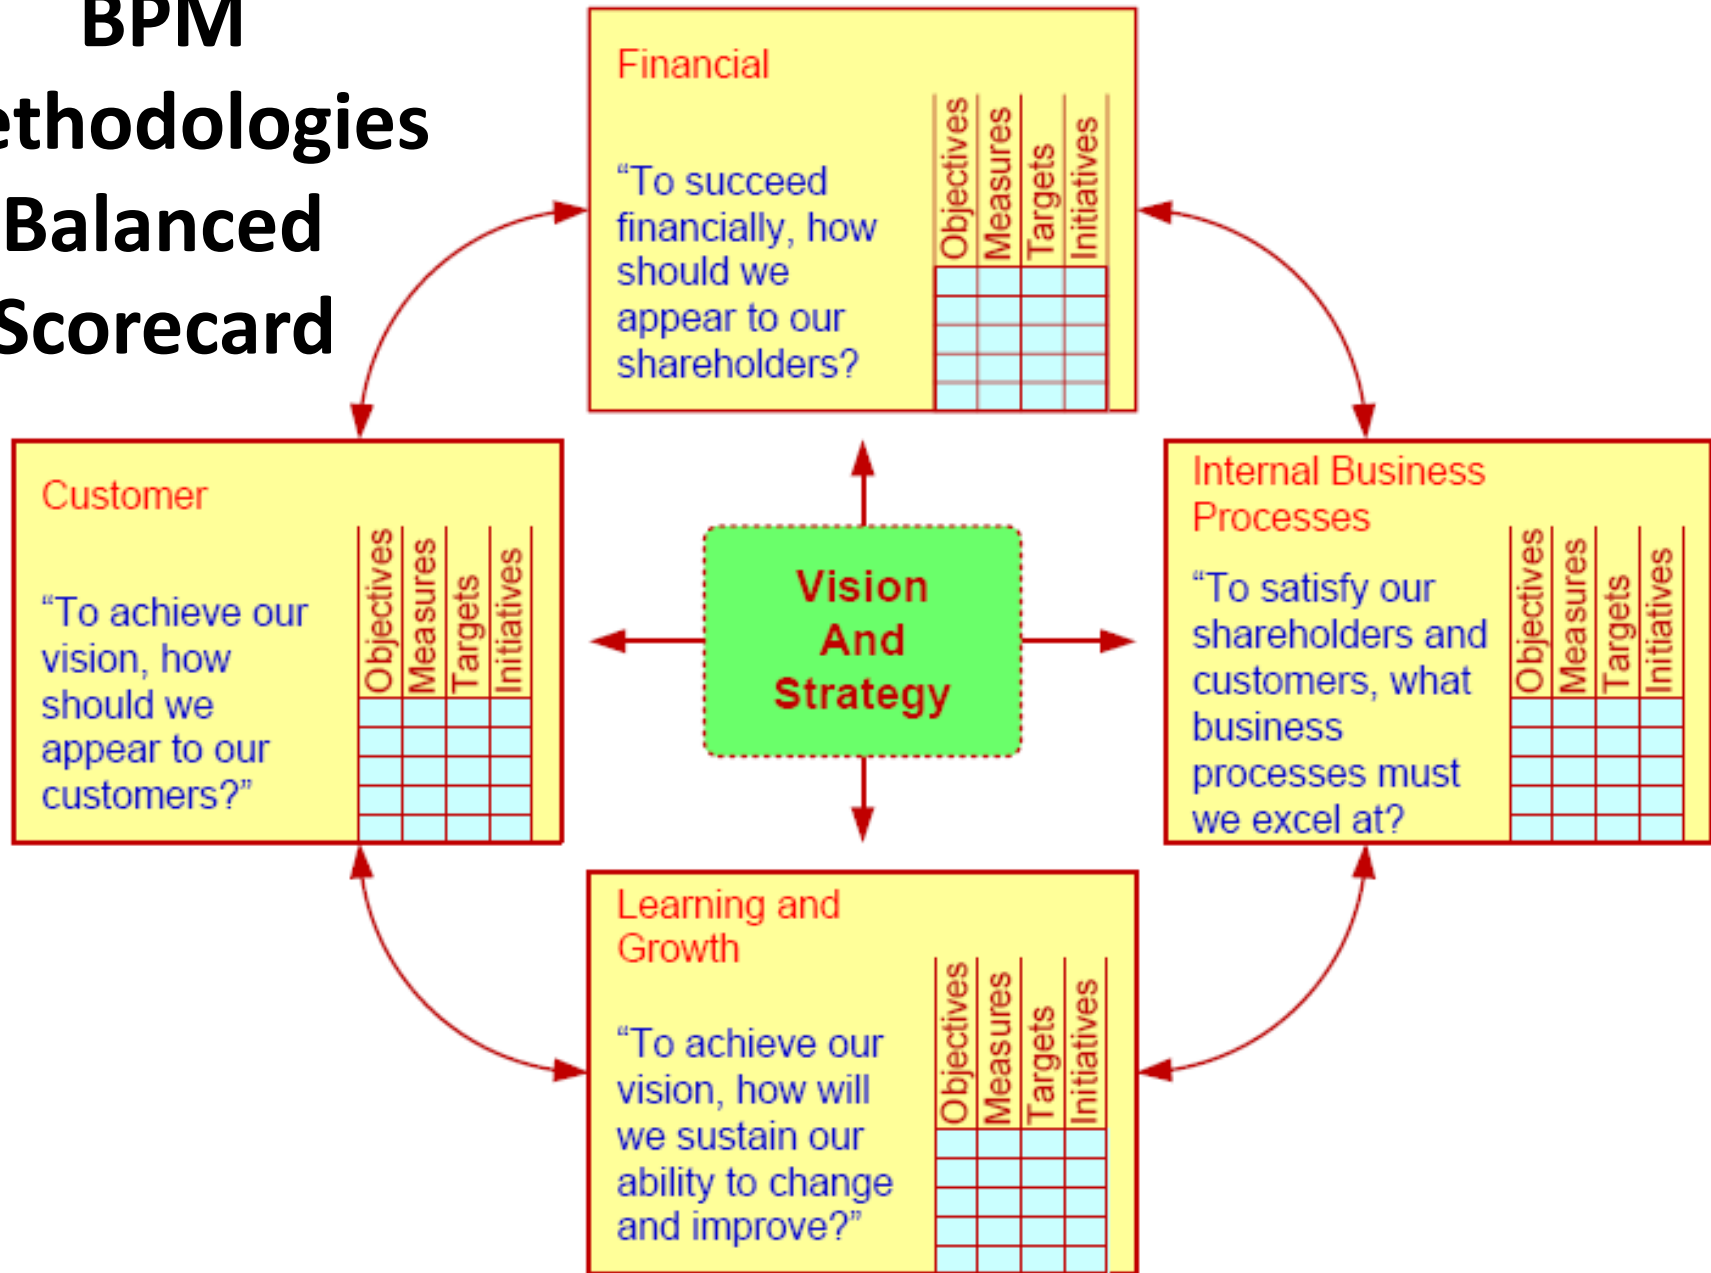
BPM
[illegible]ethodologies
Balanced
Scorecard

Financial

"To succeed financially, how should we appear to our shareholders?

| Objectives | Measures | Targets | Initiatives |
|---|---|---|---|
| | | | |
| | | | |
| | | | |
| | | | |

Customer

"To achieve our vision, how should we appear to our customers?"

| Objectives | Measures | Targets | Initiatives |
|---|---|---|---|
| | | | |
| | | | |
| | | | |
| | | | |

Vision And Strategy

Internal Business Processes

"To satisfy our shareholders and customers, what business processes must we excel at?

| Objectives | Measures | Targets | Initiatives |
|---|---|---|---|
| | | | |
| | | | |
| | | | |
| | | | |

Learning and Growth

"To achieve our vision, how will we sustain our ability to change and improve?"

| Objectives | Measures | Targets | Initiatives |
|---|---|---|---|
| | | | |
| | | | |
| | | | |
| | | | |